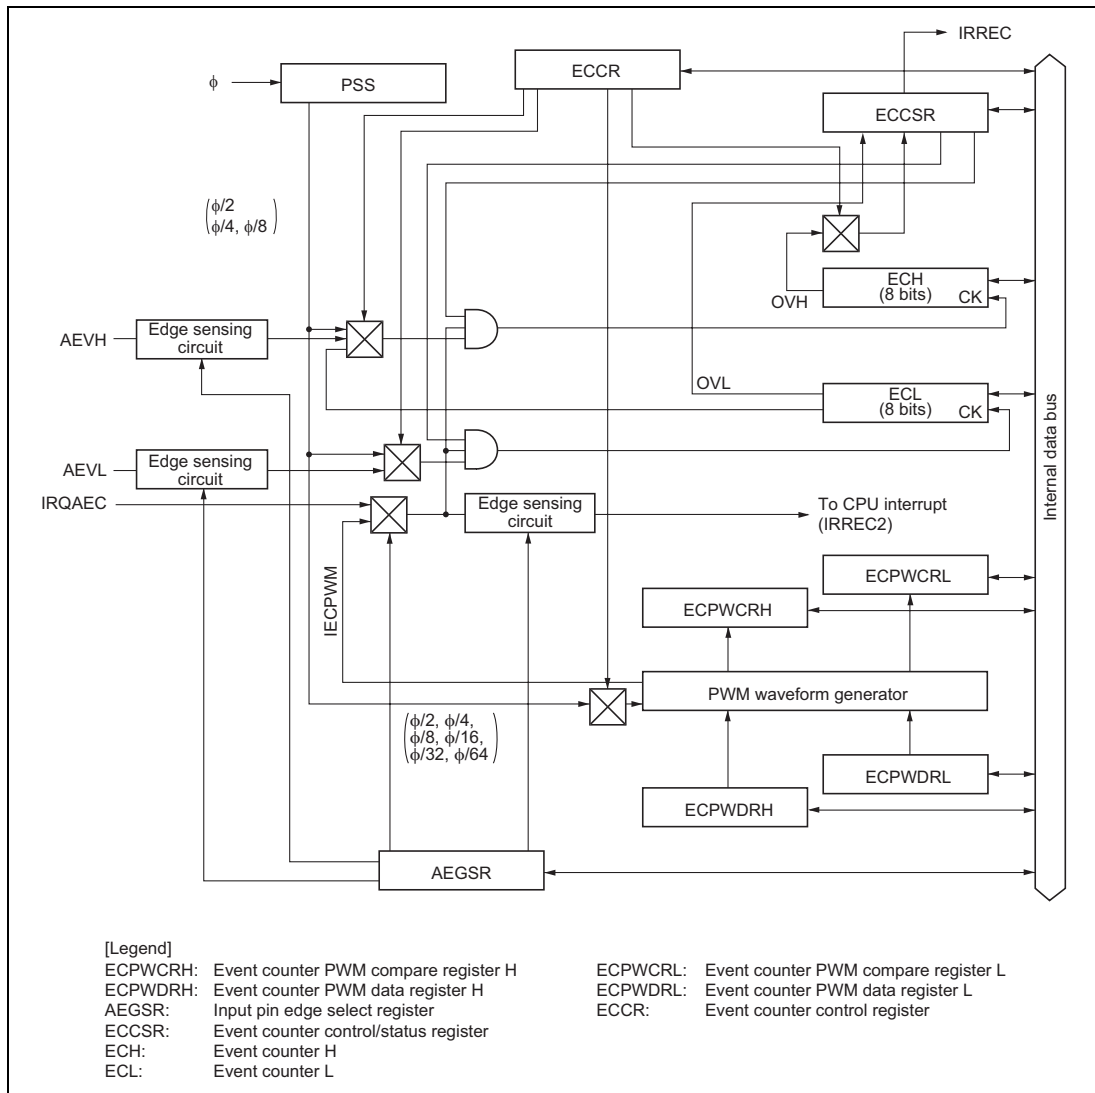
IRREC

$\phi$

PSS

ECCR

ECCSR

$\begin{pmatrix}\phi/2 \\ \phi/4, \phi/8\end{pmatrix}$

ECH
(8 bits)
CK

OVH

AEVH

Edge sensing circuit

OVL

ECL
(8 bits)
CK

Internal data bus

AEVL

Edge sensing circuit

IRQAEC

Edge sensing circuit

To CPU interrupt
(IRREC2)

IECPWM

ECPWCRL

ECPWCRH

PWM waveform generator

$\begin{pmatrix}\phi/2, \phi/4, \\ \phi/8, \phi/16, \\ \phi/32, \phi/64\end{pmatrix}$

ECPWDRL

ECPWDRH

AEGSR

[Legend]
ECPWCRH: Event counter PWM compare register H
ECPWDRH: Event counter PWM data register H
AEGSR: Input pin edge select register
ECCSR: Event counter control/status register
ECH: Event counter H
ECL: Event counter L

ECPWCRL: Event counter PWM compare register L
ECPWDRL: Event counter PWM data register L
ECCR: Event counter control register